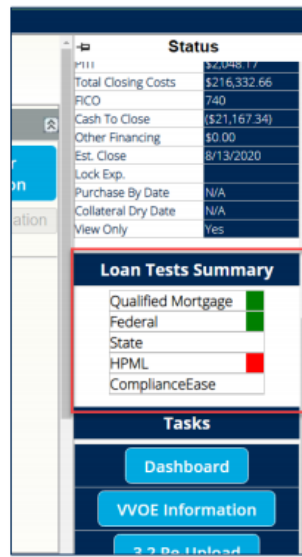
Status

| PITI | $2,048.17 |
|---|---|
| Total Closing Costs | $216,332.66 |
| FICO | 740 |
| Cash To Close | ($21,167.34) |
| Other Financing | $0.00 |
| Est. Close | 8/13/2020 |
| Lock Exp. | |
| Purchase By Date | N/A |
| Collateral Dry Date | N/A |
| View Only | Yes |

r
on
ation

Loan Tests Summary

Qualified Mortgage
Federal
State
HPML
ComplianceEase

Tasks

Dashboard

VVOE Information

3.2 Re-Upload